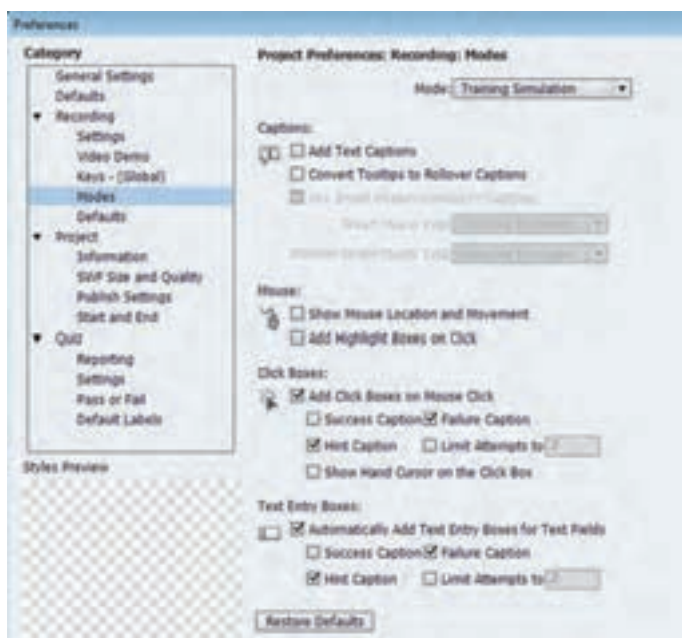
Preferences

Category

General Settings
Defaults
Recording
Settings
Video Demo
Keys - (Global)
Modes
Defaults
Project
Information
SWF Size and Quality
Publish Settings
Start and End
Quiz
Reporting
Settings
Pass or Fail
Default Labels

Styles Preview

Project Preferences: Recording: Modes

Mode: Training Simulation

Captions:

☐ Add Text Captions
☐ Convert Tooltips to Rollover Captions
☑ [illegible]
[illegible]
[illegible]

Mouse:

☐ Show Mouse Location and Movement
☐ Add Highlight Boxes on Click

Click Boxes:

☑ Add Click Boxes on Mouse Click
☐ Success Caption ☑ Failure Caption
☑ Hint Caption ☐ Limit Attempts to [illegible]
☐ Show Hand Cursor on the Click Box

Text Entry Boxes:

☑ Automatically Add Text Entry Boxes for Text Fields
☐ Success Caption ☑ Failure Caption
☑ Hint Caption ☐ Limit Attempts to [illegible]

Restore Defaults